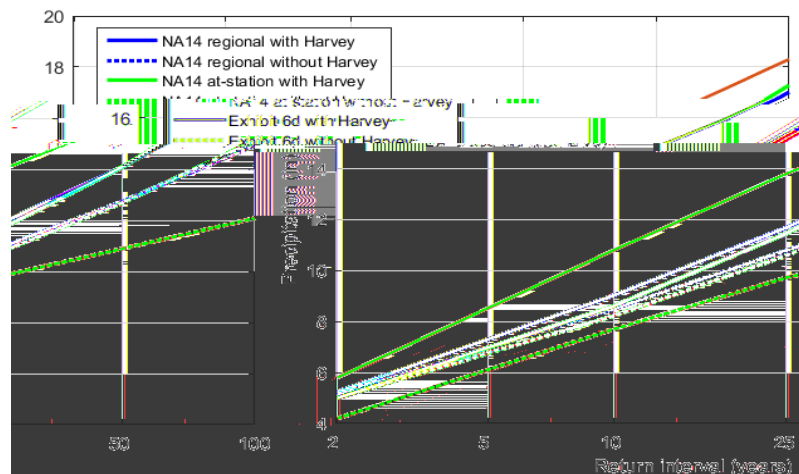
20
18
16
NA14 regional with Harvey
NA14 regional without Harvey
NA14 at-station with Harvey
NA14 at-station without Harvey
Exhibit 6d with Harvey
Exhibit 6d without Harvey
14
12
10
8
6
4
Precipitation (in)
2
5
10
25
50
100
Return interval (years)